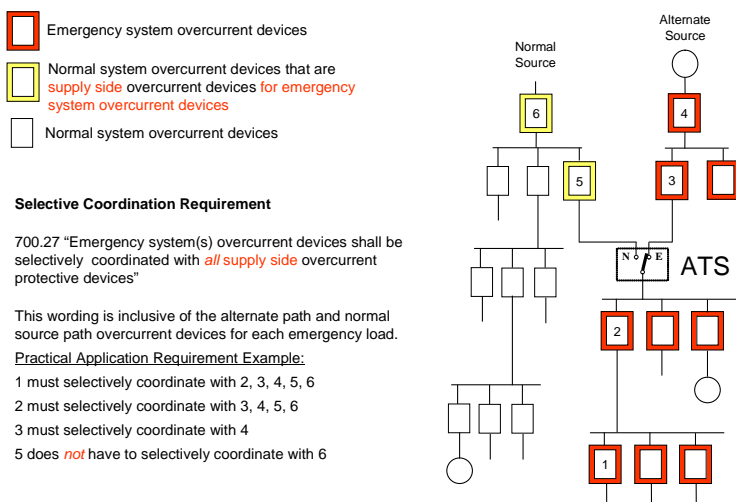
Emergency system overcurrent devices

Normal system overcurrent devices that are supply side overcurrent devices for emergency system overcurrent devices

Normal system overcurrent devices

Selective Coordination Requirement

700.27 “Emergency system(s) overcurrent devices shall be selectively coordinated with all supply side overcurrent protective devices”

This wording is inclusive of the alternate path and normal source path overcurrent devices for each emergency load.

Practical Application Requirement Example:

1 must selectively coordinate with 2, 3, 4, 5, 6

2 must selectively coordinate with 3, 4, 5, 6

3 must selectively coordinate with 4

5 does not have to selectively coordinate with 6

Normal Source

Alternate Source

6

4

5

3

N

E

ATS

2

1